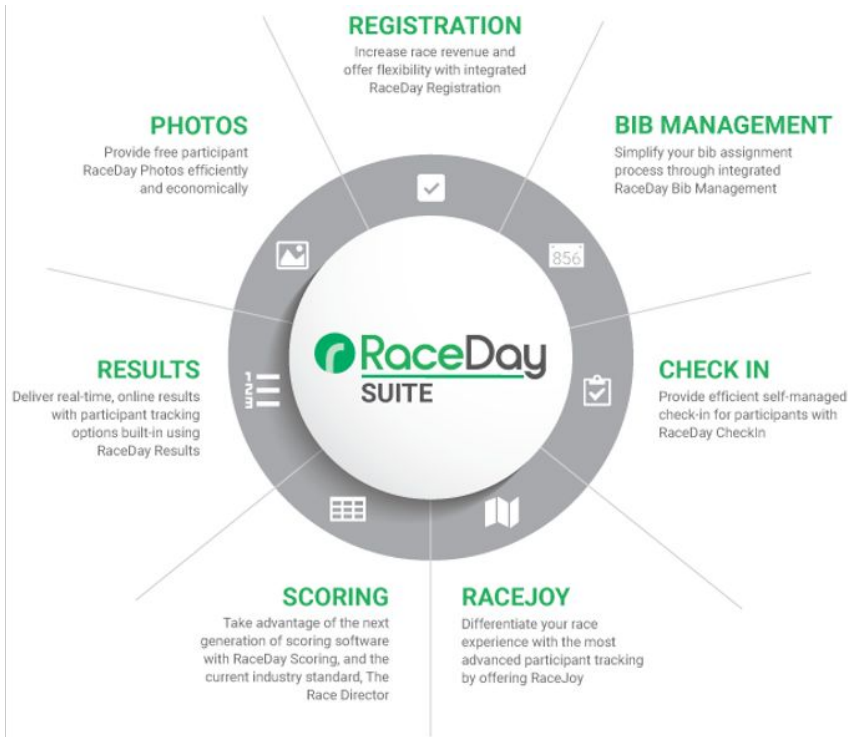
REGISTRATION
Increase race revenue and offer flexibility with integrated RaceDay Registration

PHOTOS
Provide free participant RaceDay Photos efficiently and economically

BIB MANAGEMENT
Simplify your bib assignment process through integrated RaceDay Bib Management

856

RaceDay
SUITE

RESULTS
Deliver real-time, online results with participant tracking options built-in using RaceDay Results

123

CHECK IN
Provide efficient self-managed check-in for participants with RaceDay CheckIn

SCORING
Take advantage of the next generation of scoring software with RaceDay Scoring, and the current industry standard, The Race Director

RACEJOY
Differentiate your race experience with the most advanced participant tracking by offering RaceJoy